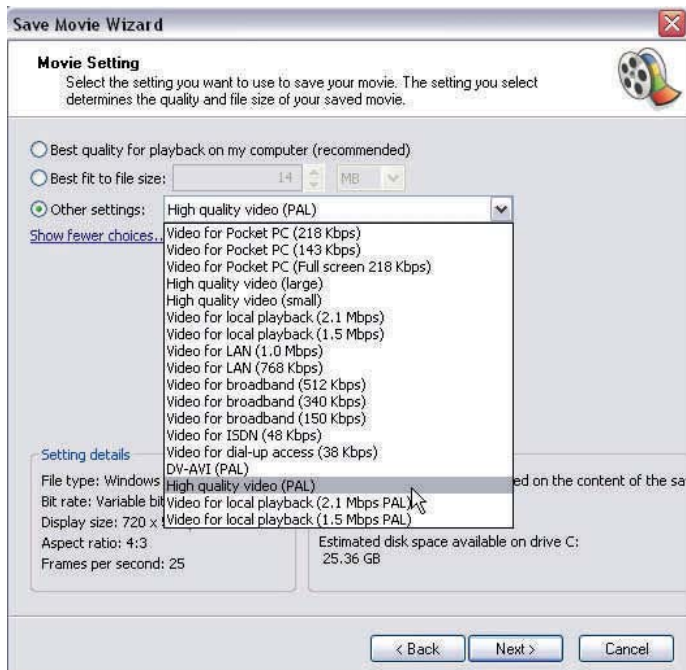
Save Movie Wizard

Movie Setting
Select the setting you want to use to save your movie. The setting you select determines the quality and file size of your saved movie.

Best quality for playback on my computer (recommended)

Best fit to file size: 14 MB

Other settings: High quality video (PAL)

Show fewer choices...

Video for Pocket PC (218 Kbps)
Video for Pocket PC (143 Kbps)
Video for Pocket PC (Full screen 218 Kbps)
High quality video (large)
High quality video (small)
Video for local playback (2.1 Mbps)
Video for local playback (1.5 Mbps)
Video for LAN (1.0 Mbps)
Video for LAN (768 Kbps)
Video for broadband (512 Kbps)
Video for broadband (340 Kbps)
Video for broadband (150 Kbps)
Video for ISDN (48 Kbps)
Video for dial-up access (38 Kbps)
DV-AVI (PAL)
High quality video (PAL)
Video for local playback (2.1 Mbps PAL)
Video for local playback (1.5 Mbps PAL)

Setting details
File type: Windows
Bit rate: Variable bit
Display size: 720 x
Aspect ratio: 4:3
Frames per second: 25

ed on the content of the sa

Estimated disk space available on drive C:
25.36 GB

< Back Next > Cancel